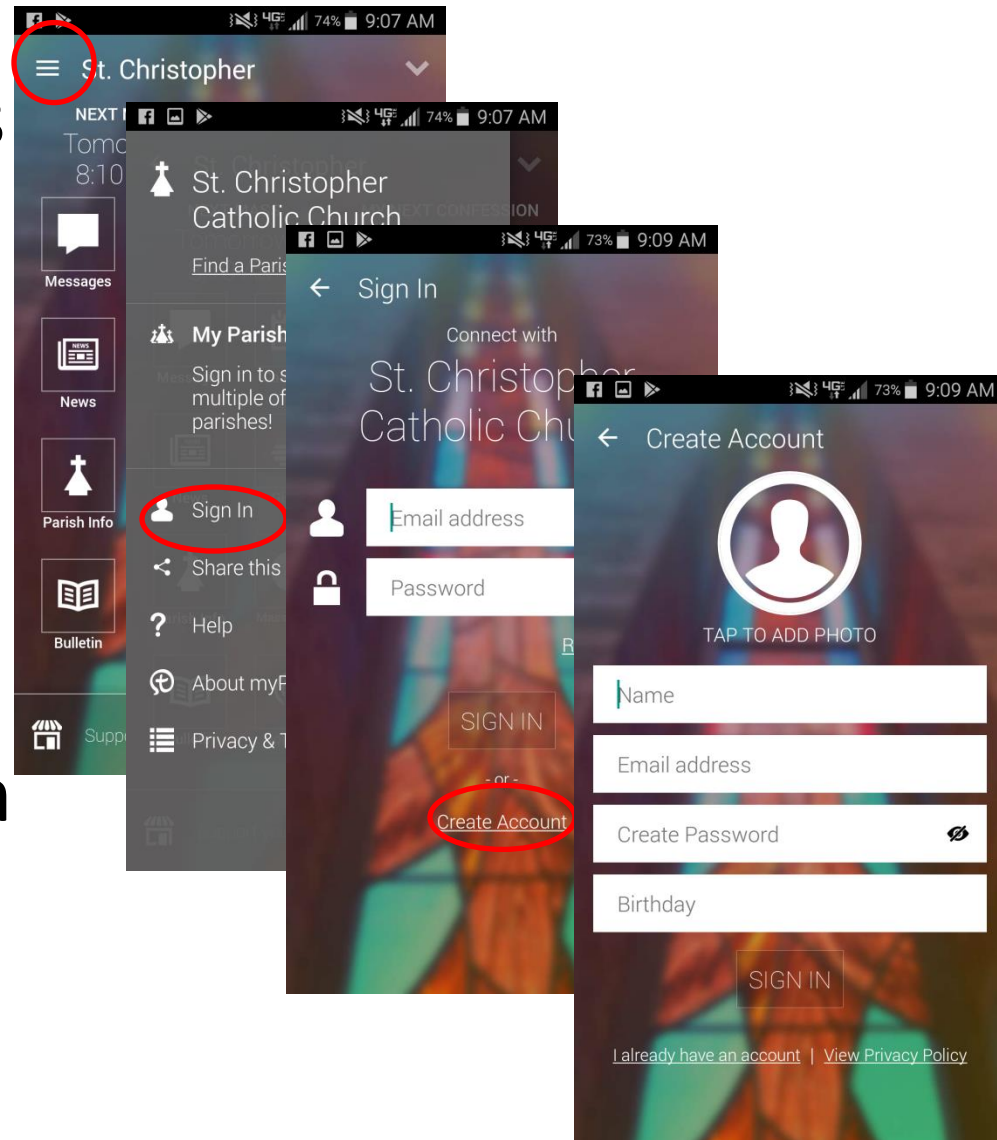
74% 9:07 AM
St. Christopher
NEXT
Tomo
8:10
Messages
News
Parish Info
Bulletin
Supp

74% 9:07 AM
St. Christopher Catholic Church
Find a Paris
My Parish
Sign in to s multiple of parishes!
Sign In
Share this
Help
About myP
Privacy & T

73% 9:09 AM
← Sign In
Connect with
St. Christop
Catholic Chu
Email address
Password
R
SIGN IN
- or -
Create Account

73% 9:09 AM
← Create Account
TAP TO ADD PHOTO
Name
Email address
Create Password
Birthday
SIGN IN
I already have an account | View Privacy Policy